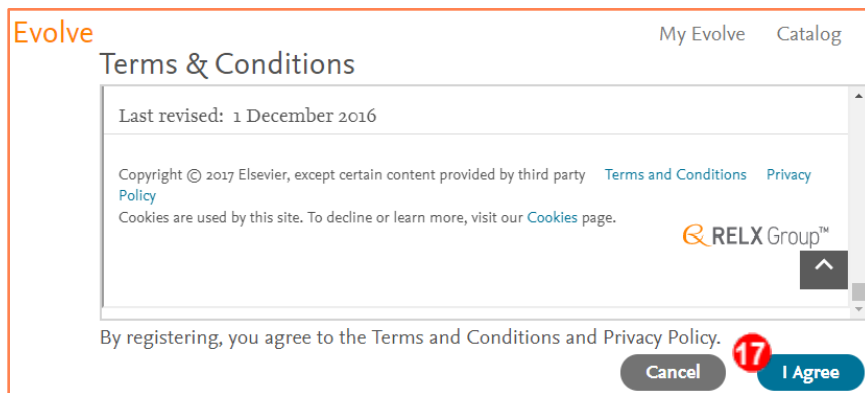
Evolve

My Evolve Catalog

Terms & Conditions

Last revised: 1 December 2016

Copyright © 2017 Elsevier, except certain content provided by third party Terms and Conditions Privacy Policy

Cookies are used by this site. To decline or learn more, visit our Cookies page.

RELX Group™

By registering, you agree to the Terms and Conditions and Privacy Policy.

17

Cancel

I Agree